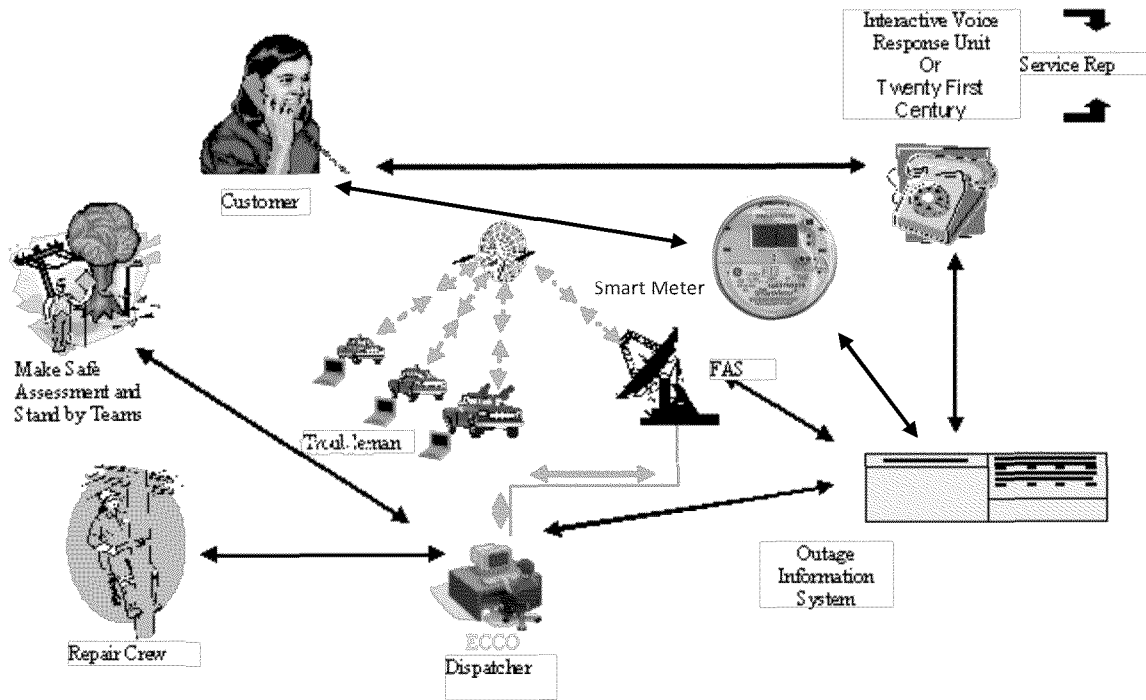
Interactive Voice Response Unit Or Twenty First Century

Service Rep

Customer

Make Safe Assessment and Stand by Teams

Smart Meter

FAS

Troubleman

Outage Information System

Repair Crew

ECCO

Dispatcher